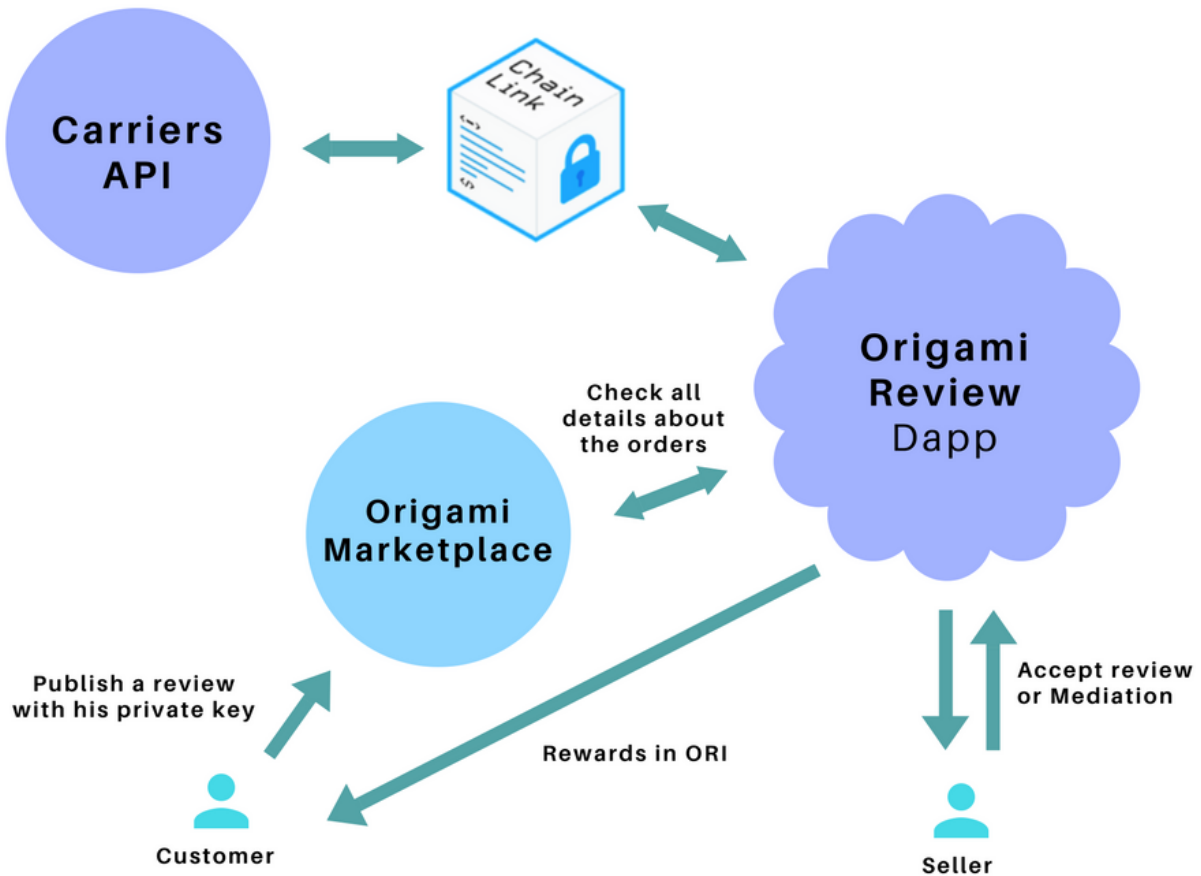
Carriers API

Chain Link

Origami Review Dapp

Check all details about the orders

Origami Marketplace

Publish a review with his private key

Rewards in ORI

Accept review or Mediation

Customer

Seller